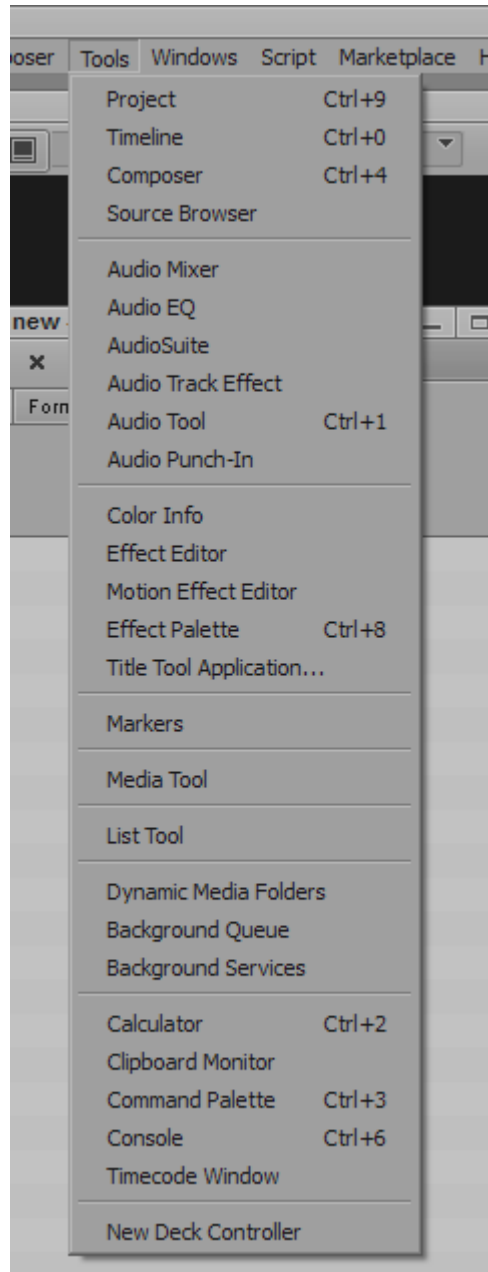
ooser Tools Windows Script Marketplace H

new
×
Forn

Project Ctrl+9
Timeline Ctrl+0
Composer Ctrl+4
Source Browser

Audio Mixer
Audio EQ
AudioSuite
Audio Track Effect
Audio Tool Ctrl+1
Audio Punch-In

Color Info
Effect Editor
Motion Effect Editor
Effect Palette Ctrl+8
Title Tool Application...

Markers

Media Tool

List Tool

Dynamic Media Folders
Background Queue
Background Services

Calculator Ctrl+2
Clipboard Monitor
Command Palette Ctrl+3
Console Ctrl+6
Timecode Window

New Deck Controller